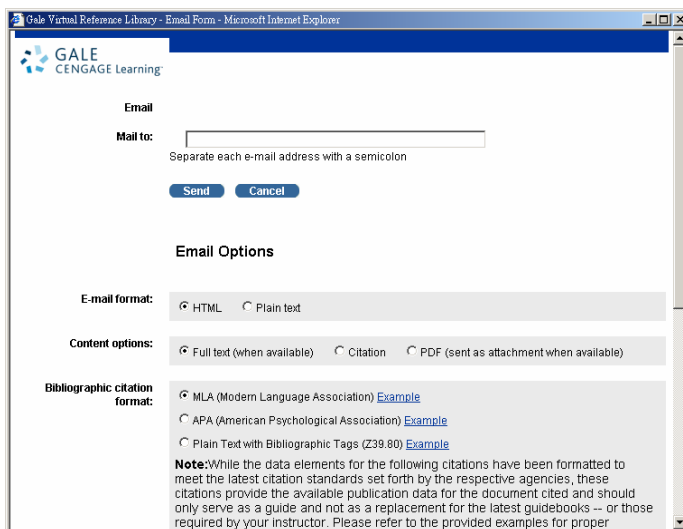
Gale Virtual Reference Library - Email Form - Microsoft Internet Explorer

GALE
CENGAGE Learning

Email

Mail to:

Separate each e-mail address with a semicolon

Send Cancel

Email Options

E-mail format: HTML Plain text

Content options: Full text (when available) Citation PDF (sent as attachment when available)

Bibliographic citation format: MLA (Modern Language Association) Example

APA (American Psychological Association) Example

Plain Text with Bibliographic Tags (Z39.80) Example

Note:While the data elements for the following citations have been formatted to meet the latest citation standards set forth by the respective agencies, these citations provide the available publication data for the document cited and should only serve as a guide and not as a replacement for the latest guidebooks -- or those required by your instructor. Please refer to the provided examples for proper